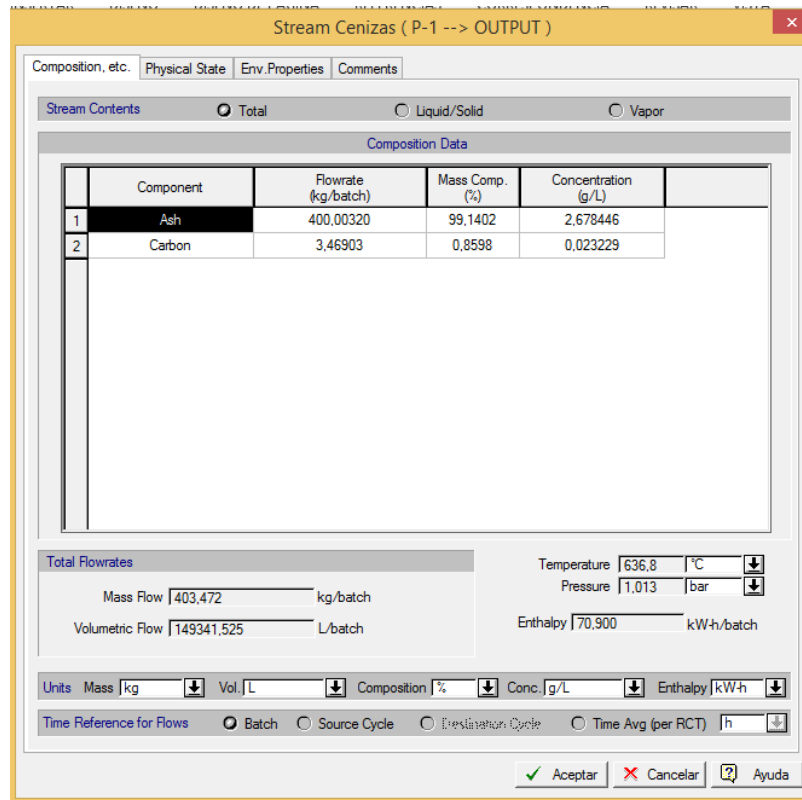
Stream Cenizas ( P-1 --> OUTPUT )

Composition, etc. | Physical State | Env.Properties | Comments

Stream Contents   Total   Liquid/Solid   Vapor

Composition Data

| | Component | Flowrate (kg/batch) | Mass Comp. (%) | Concentration (g/L) |
|---|---|---|---|---|
| 1 | Ash | 400,00320 | 99,1402 | 2,678446 |
| 2 | Carbon | 3,46903 | 0,8598 | 0,023229 |

Total Flowrates

Mass Flow 403,472 kg/batch

Volumetric Flow 149341,525 L/batch

Temperature 636,8 °C

Pressure 1,013 bar

Enthalpy 70,900 kW-h/batch

Units Mass kg Vol. L Composition % Conc. g/L Enthalpy kW-h

Time Reference for Flows   Batch   Source Cycle   Destination Cycle   Time Avg (per RCT) h

Aceptar   Cancelar   Ayuda